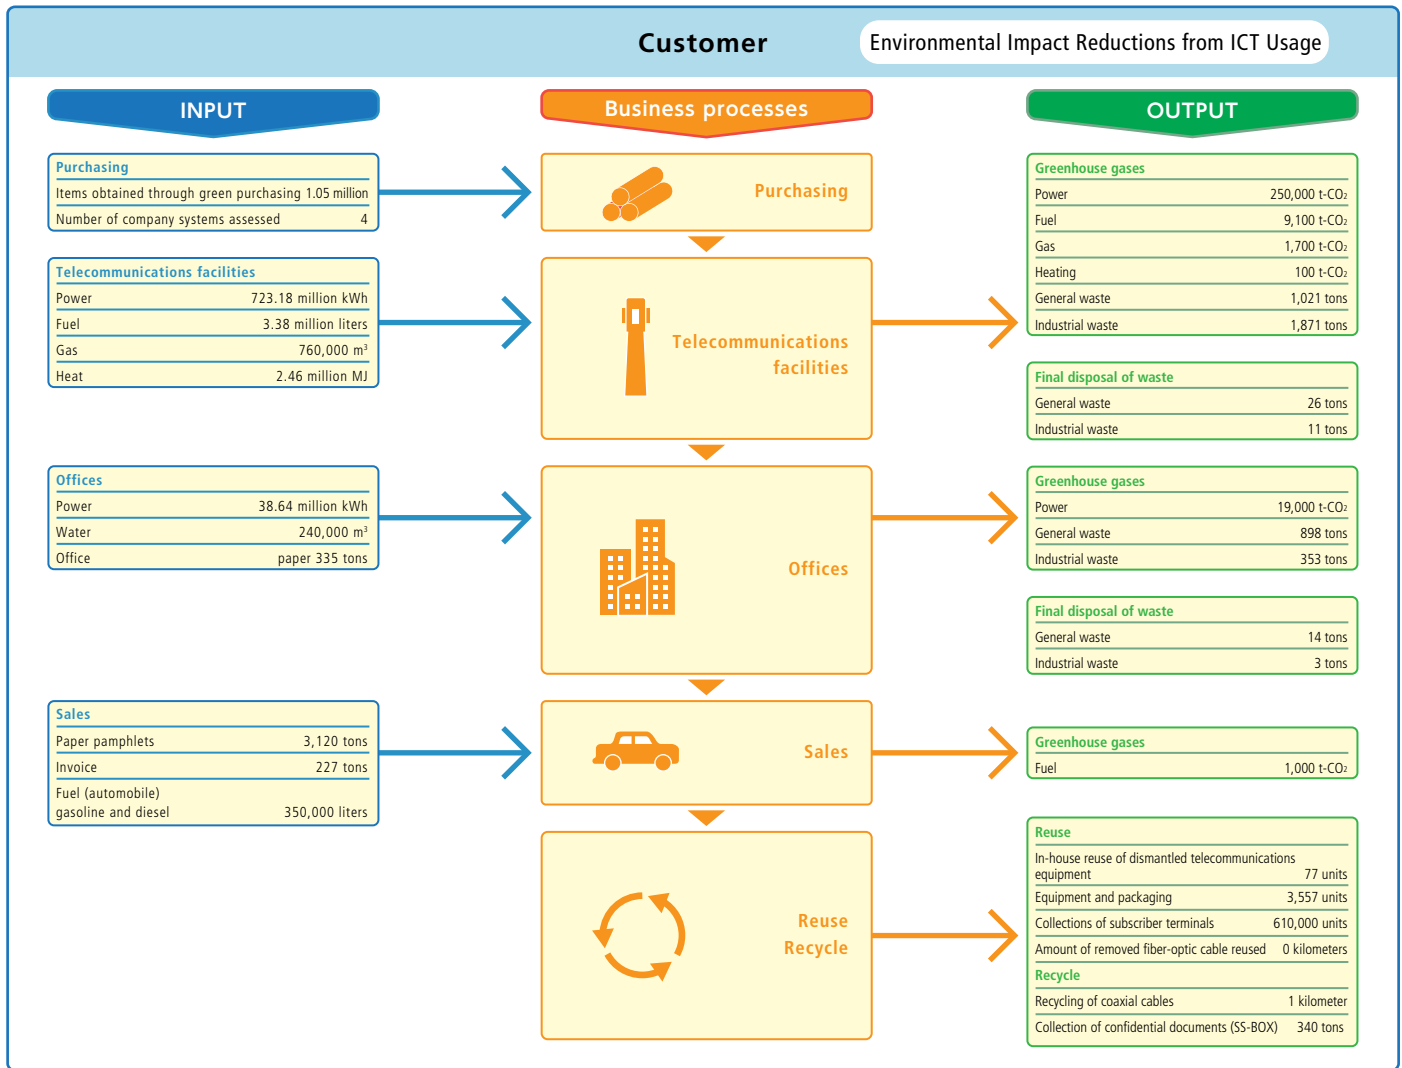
Customer

Environmental Impact Reductions from ICT Usage

INPUT

Business processes

OUTPUT

| Purchasing | |
|---|---|
| Items obtained through green purchasing | 1.05 million |
| Number of company systems assessed | 4 |

| Telecommunications facilities | |
|---|---|
| Power | 723.18 million kWh |
| Fuel | 3.38 million liters |
| Gas | 760,000 m³ |
| Heat | 2.46 million MJ |

| Offices | |
|---|---|
| Power | 38.64 million kWh |
| Water | 240,000 m³ |
| Office | paper 335 tons |

| Sales | |
|---|---|
| Paper pamphlets | 3,120 tons |
| Invoice | 227 tons |
| Fuel (automobile) gasoline and diesel | 350,000 liters |

Purchasing

Telecommunications facilities

Offices

Sales

Reuse
Recycle

| Greenhouse gases | |
|---|---|
| Power | 250,000 t-$CO_2$ |
| Fuel | 9,100 t-$CO_2$ |
| Gas | 1,700 t-$CO_2$ |
| Heating | 100 t-$CO_2$ |
| General waste | 1,021 tons |
| Industrial waste | 1,871 tons |

| Final disposal of waste | |
|---|---|
| General waste | 26 tons |
| Industrial waste | 11 tons |

| Greenhouse gases | |
|---|---|
| Power | 19,000 t-$CO_2$ |
| General waste | 898 tons |
| Industrial waste | 353 tons |

| Final disposal of waste | |
|---|---|
| General waste | 14 tons |
| Industrial waste | 3 tons |

| Greenhouse gases | |
|---|---|
| Fuel | 1,000 t-$CO_2$ |

| Reuse | |
|---|---|
| In-house reuse of dismantled telecommunications equipment | 77 units |
| Equipment and packaging | 3,557 units |
| Collections of subscriber terminals | 610,000 units |
| Amount of removed fiber-optic cable reused | 0 kilometers |
| Recycle | |
| Recycling of coaxial cables | 1 kilometer |
| Collection of confidential documents (SS-BOX) | 340 tons |